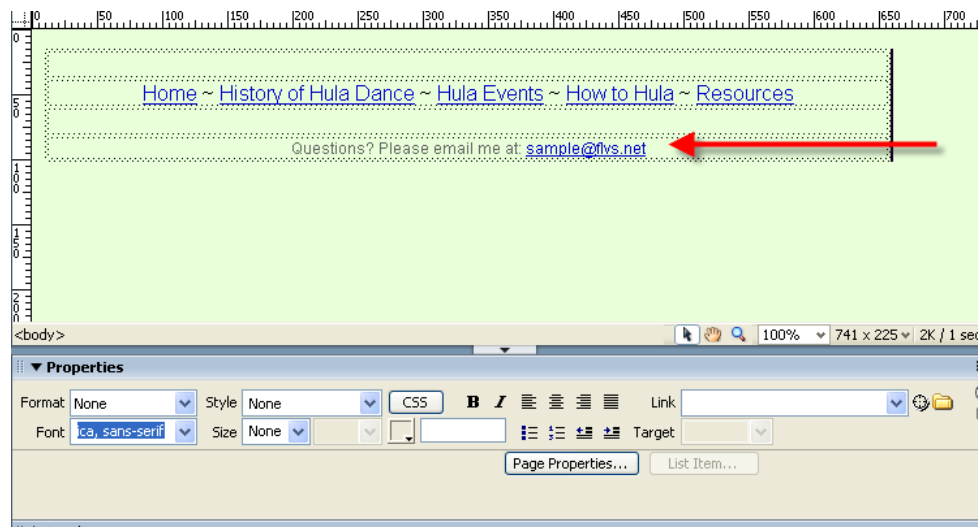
0 50 100 150 200 250 300 350 400 450 500 550 600 650 700

0
50
100
150
200

Home ~ History of Hula Dance ~ Hula Events ~ How to Hula ~ Resources

Questions? Please email me at: sample@flvs.net

<body>

100% 741 x 225 2K / 1 sec

▼ Properties

Format None
Style None
CSS
B I
Link
Font ica, sans-serif
Size None
Target
Page Properties...
List Item...